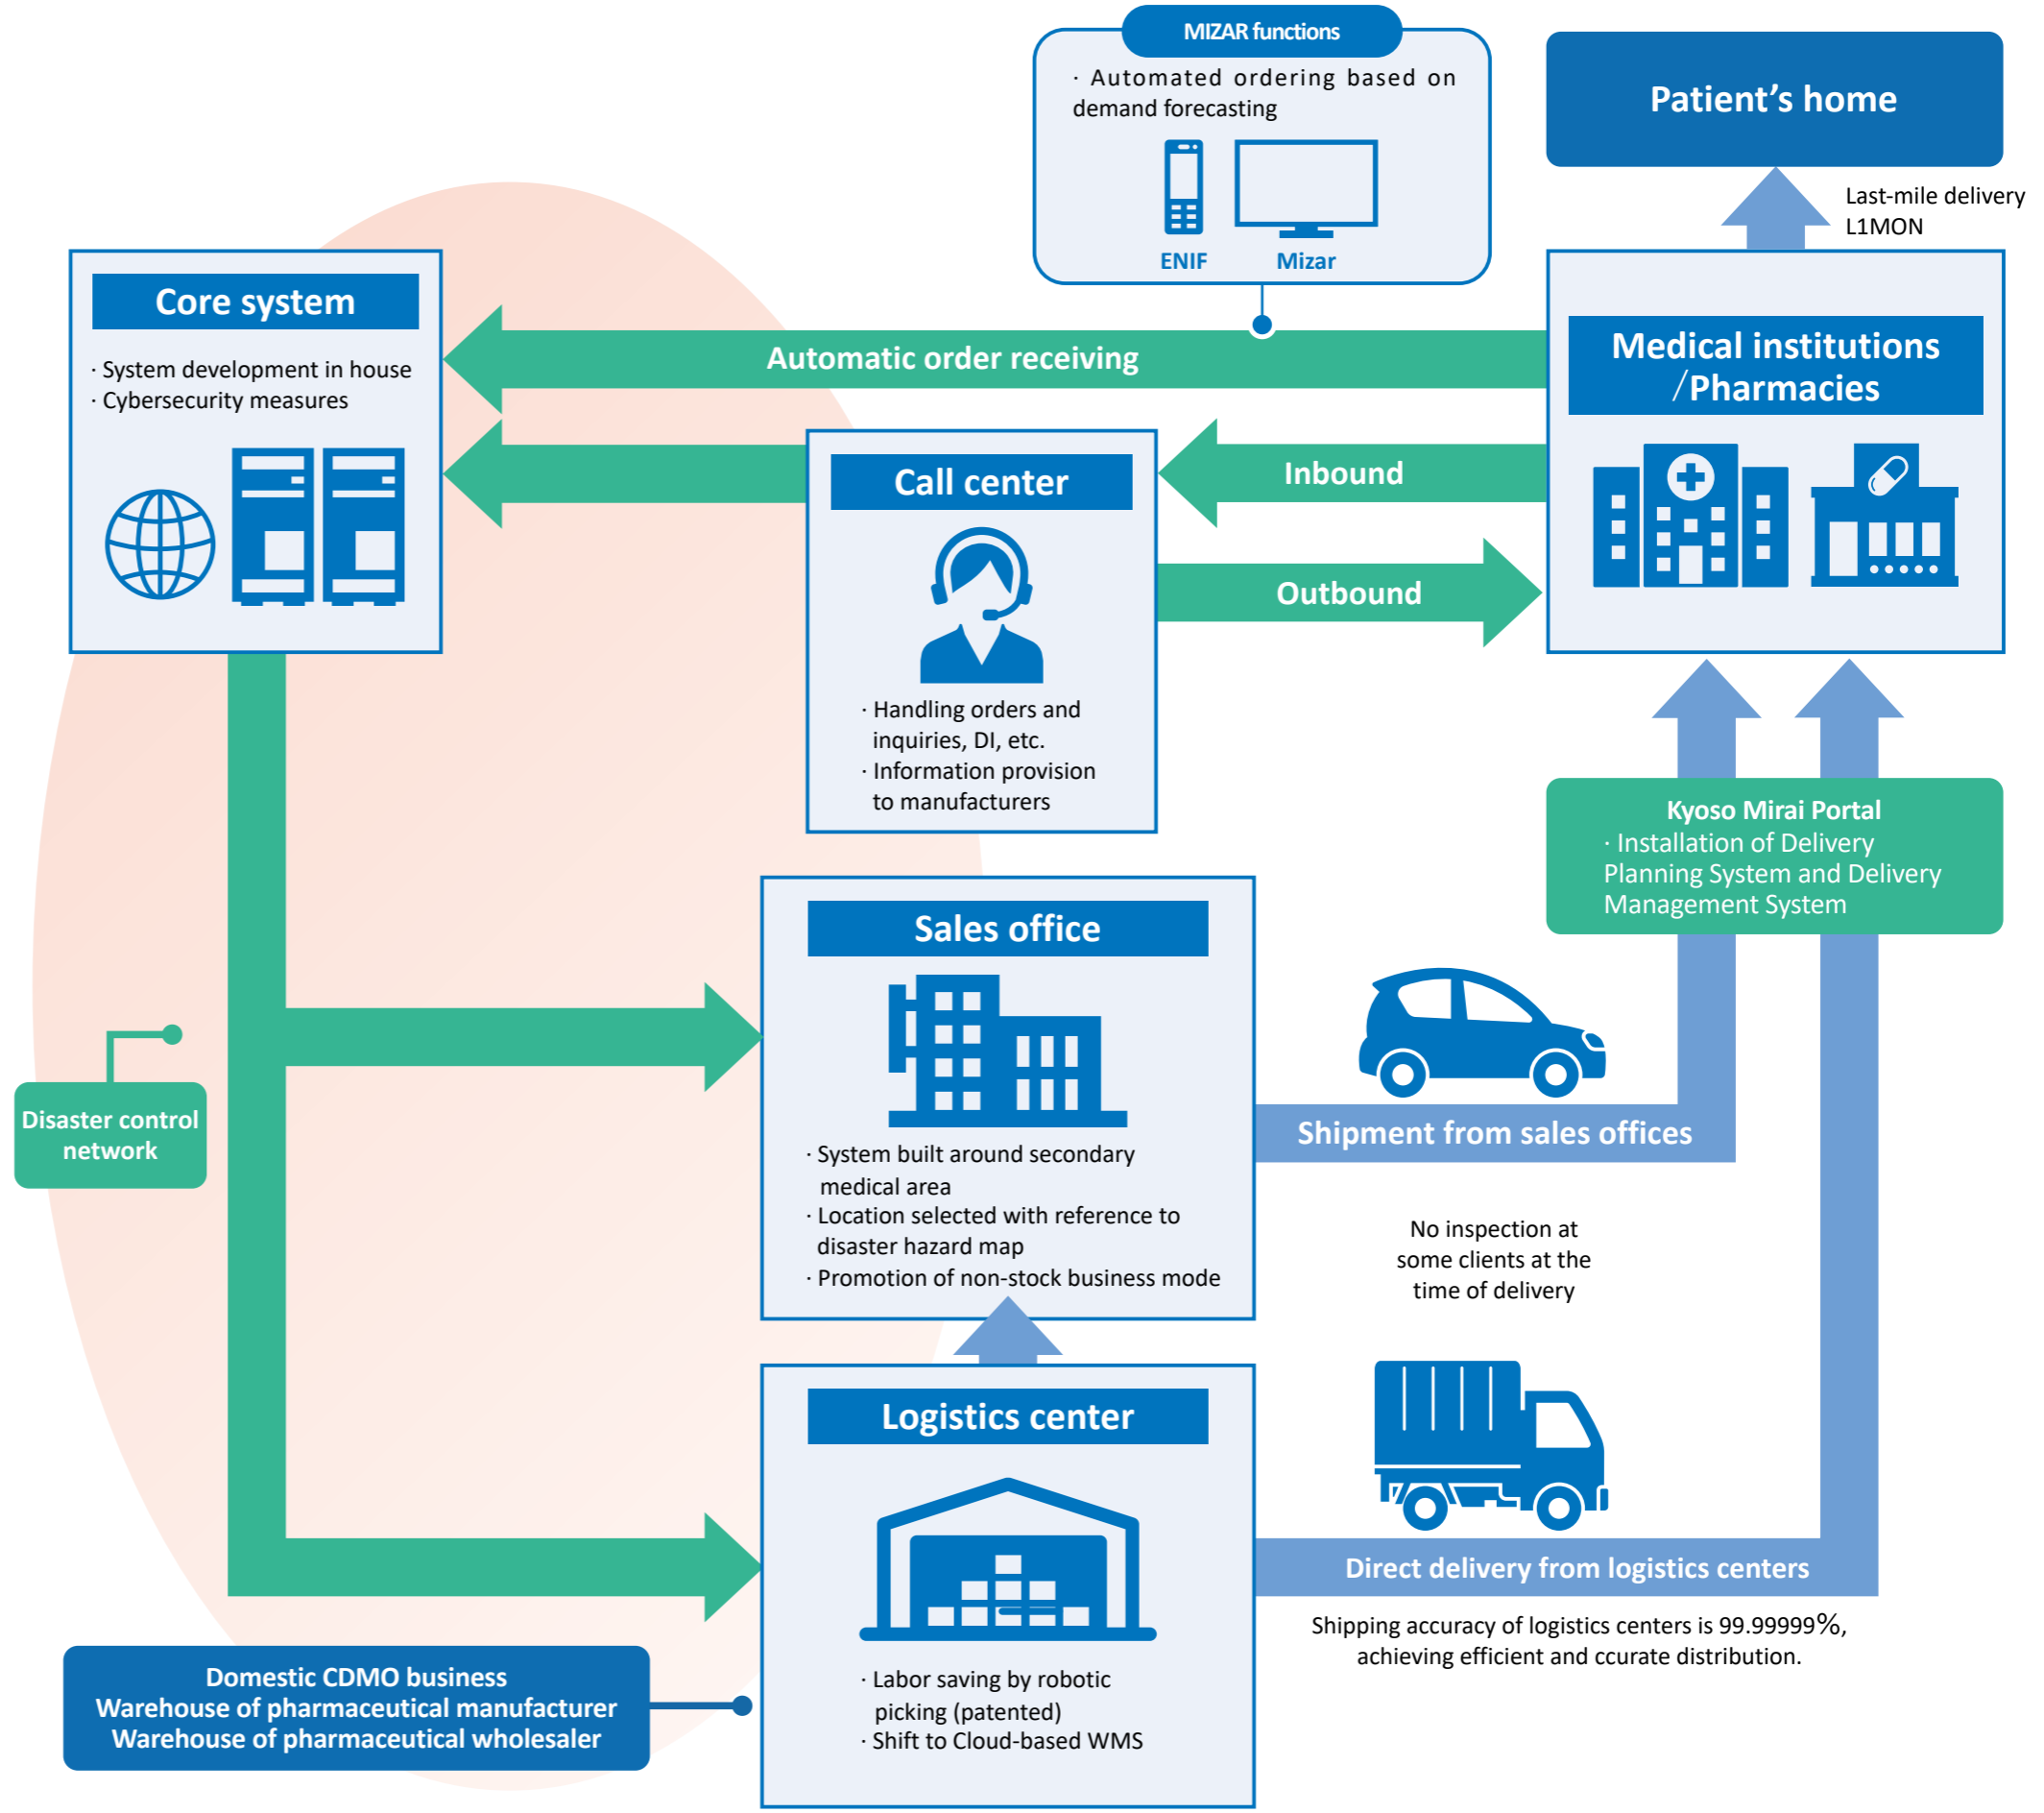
MIZAR functions

· Automated ordering based on demand forecasting

ENIF

Mizar

Patient's home

Last-mile delivery L1MON

Core system

· System development in house
· Cybersecurity measures

Automatic order receiving

Medical institutions /Pharmacies

Call center

Inbound

Outbound

· Handling orders and inquiries, DI, etc.
· Information provision to manufacturers

Kyoso Mirai Portal
· Installation of Delivery Planning System and Delivery Management System

Sales office

Disaster control network

Shipment from sales offices

· System built around secondary medical area
· Location selected with reference to disaster hazard map
· Promotion of non-stock business mode

No inspection at some clients at the time of delivery

Logistics center

Direct delivery from logistics centers

Shipping accuracy of logistics centers is 99.99999%, achieving efficient and ccurate distribution.

Domestic CDMO business
Warehouse of pharmaceutical manufacturer
Warehouse of pharmaceutical wholesaler

· Labor saving by robotic picking (patented)
· Shift to Cloud-based WMS